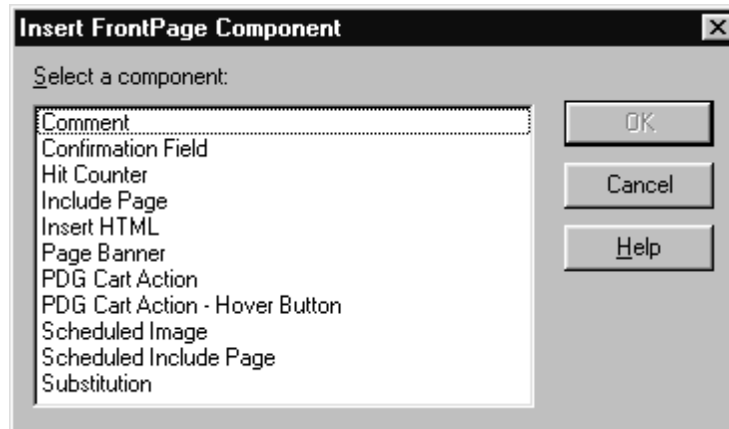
Insert FrontPage Component

Select a component:

Comment
Confirmation Field
Hit Counter
Include Page
Insert HTML
Page Banner
PDG Cart Action
PDG Cart Action - Hover Button
Scheduled Image
Scheduled Include Page
Substitution

OK
Cancel
Help